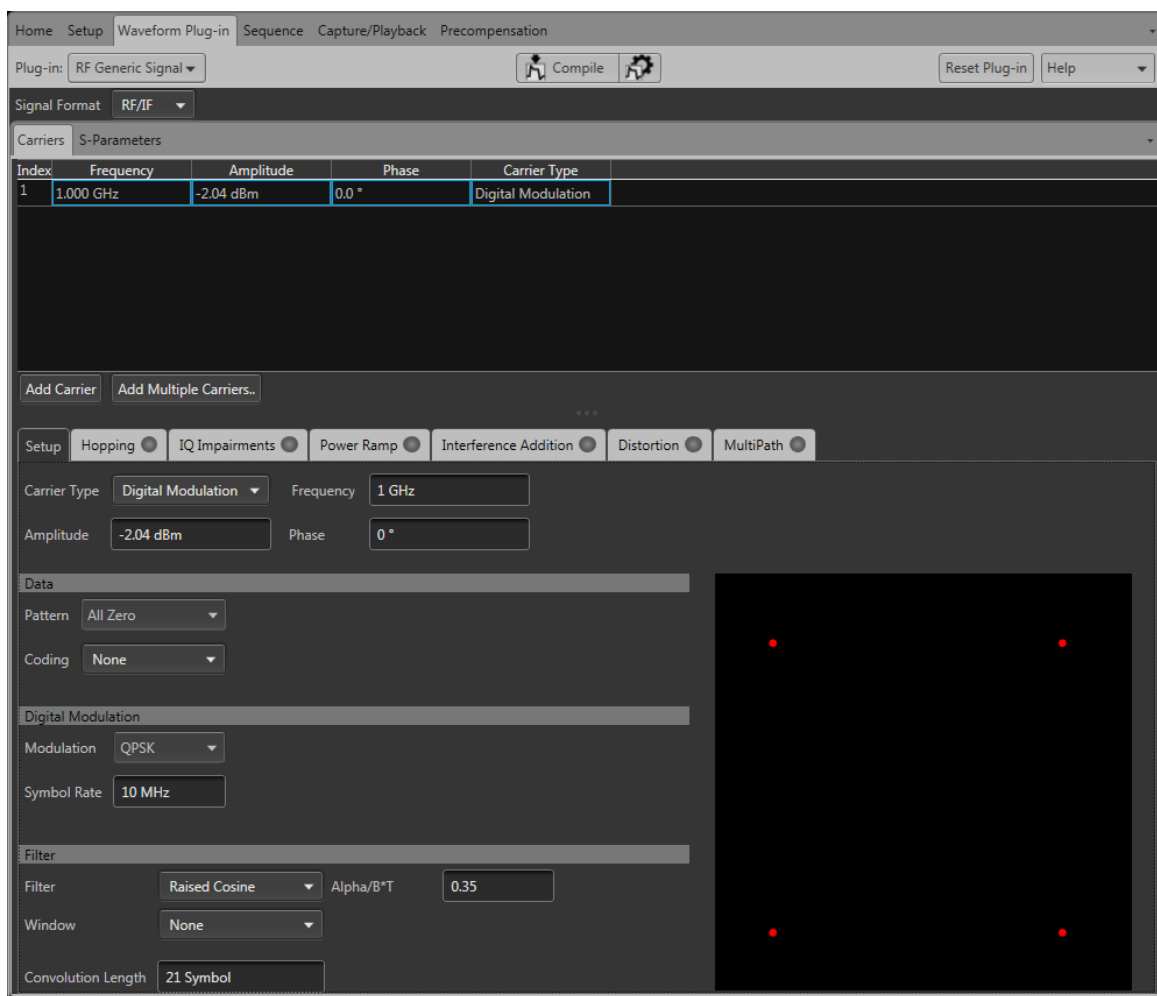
Home Setup Waveform Plug-in Sequence Capture/Playback Precompensation

Plug-in: RF Generic Signal

Compile

Reset Plug-in Help

Signal Format RF/IF

Carriers S-Parameters

| Index | Frequency | Amplitude | Phase | Carrier Type |
|---|---|---|---|---|
| 1 | 1.000 GHz | -2.04 dBm | 0.0 ° | Digital Modulation |

Add Carrier Add Multiple Carriers..

Setup Hopping IQ Impairments Power Ramp Interference Addition Distortion MultiPath

Carrier Type Digital Modulation Frequency 1 GHz

Amplitude -2.04 dBm Phase 0 °

Data

Pattern All Zero

Coding None

Digital Modulation

Modulation QPSK

Symbol Rate 10 MHz

Filter

Filter Raised Cosine Alpha/B*T 0.35

Window None

Convolution Length 21 Symbol